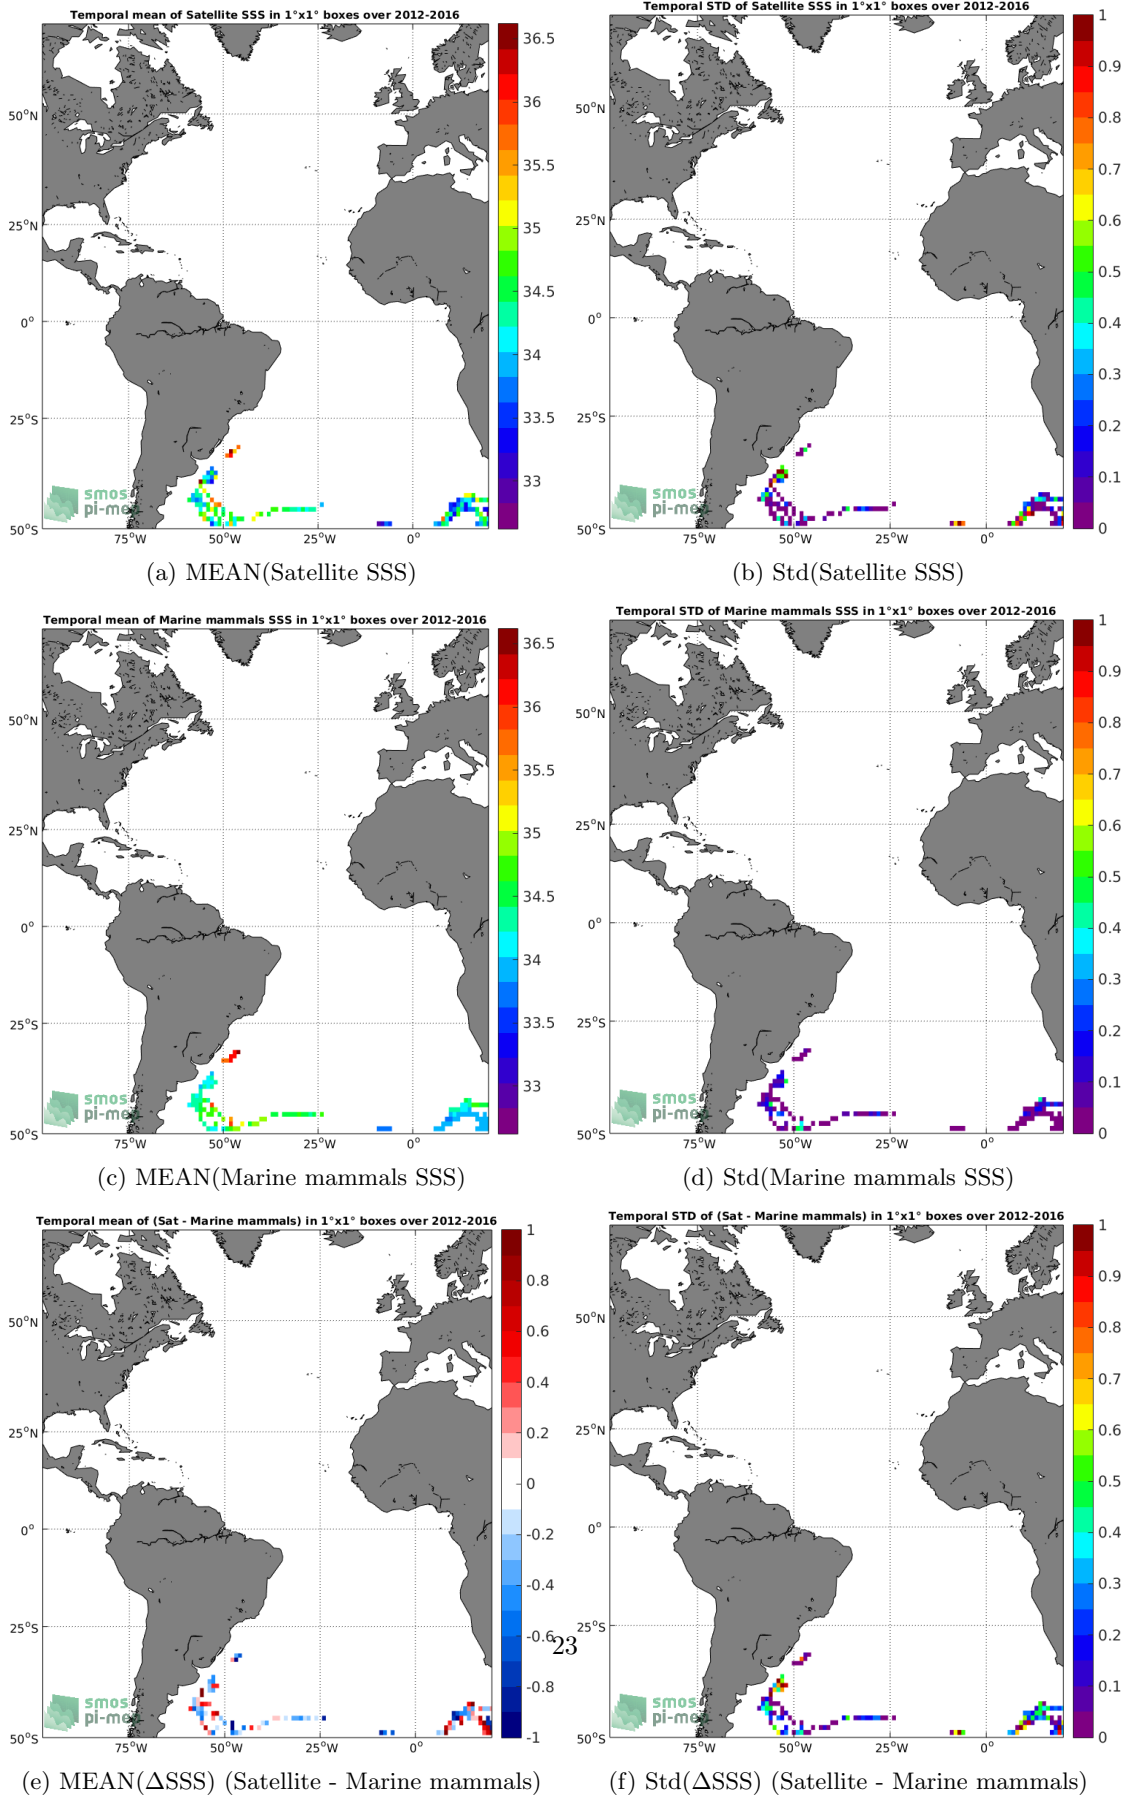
Temporal mean of Satellite SSS in 1°x1° boxes over 2012-2016

50°N
25°N
0°
25°S
50°S
75°W 50°W 25°W 0°

36.5
36
35.5
35
34.5
34
33.5
33

smos pi-mep

(a) MEAN(Satellite SSS)

Temporal STD of Satellite SSS in 1°x1° boxes over 2012-2016

50°N
25°N
0°
25°S
50°S
75°W 50°W 25°W 0°

1
0.9
0.8
0.7
0.6
0.5
0.4
0.3
0.2
0.1
0

smos pi-mep

(b) Std(Satellite SSS)

Temporal mean of Marine mammals SSS in 1°x1° boxes over 2012-2016

50°N
25°N
0°
25°S
50°S
75°W 50°W 25°W 0°

36.5
36
35.5
35
34.5
34
33.5
33

smos pi-mep

(c) MEAN(Marine mammals SSS)

Temporal STD of Marine mammals SSS in 1°x1° boxes over 2012-2016

50°N
25°N
0°
25°S
50°S
75°W 50°W 25°W 0°

1
0.9
0.8
0.7
0.6
0.5
0.4
0.3
0.2
0.1
0

smos pi-mep

(d) Std(Marine mammals SSS)

Temporal mean of (Sat - Marine mammals) in 1°x1° boxes over 2012-2016

50°N
25°N
0°
25°S
50°S
75°W 50°W 25°W 0°

1
0.8
0.6
0.4
0.2
0
-0.2
-0.4
-0.6
-0.8
-1

smos pi-mep

(e) MEAN(ΔSSS) (Satellite - Marine mammals)

23

Temporal STD of (Sat - Marine mammals) in 1°x1° boxes over 2012-2016

50°N
25°N
0°
25°S
50°S
75°W 50°W 25°W 0°

1
0.9
0.8
0.7
0.6
0.5
0.4
0.3
0.2
0.1
0

smos pi-mep

(f) Std(ΔSSS) (Satellite - Marine mammals)